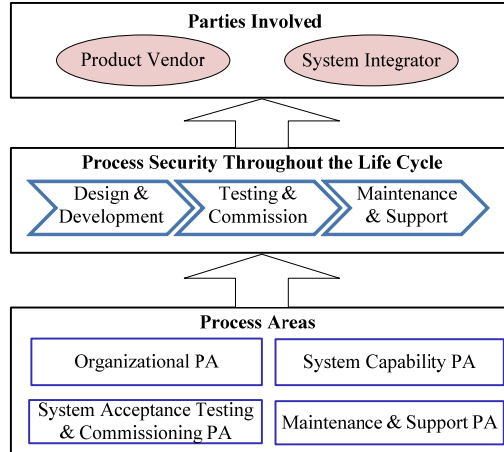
Parties Involved

Product Vendor

System Integrator

Process Security Throughout the Life Cycle

Design & Development

Testing & Commission

Maintenance & Support

Process Areas

Organizational PA

System Capability PA

System Acceptance Testing & Commissioning PA

Maintenance & Support PA